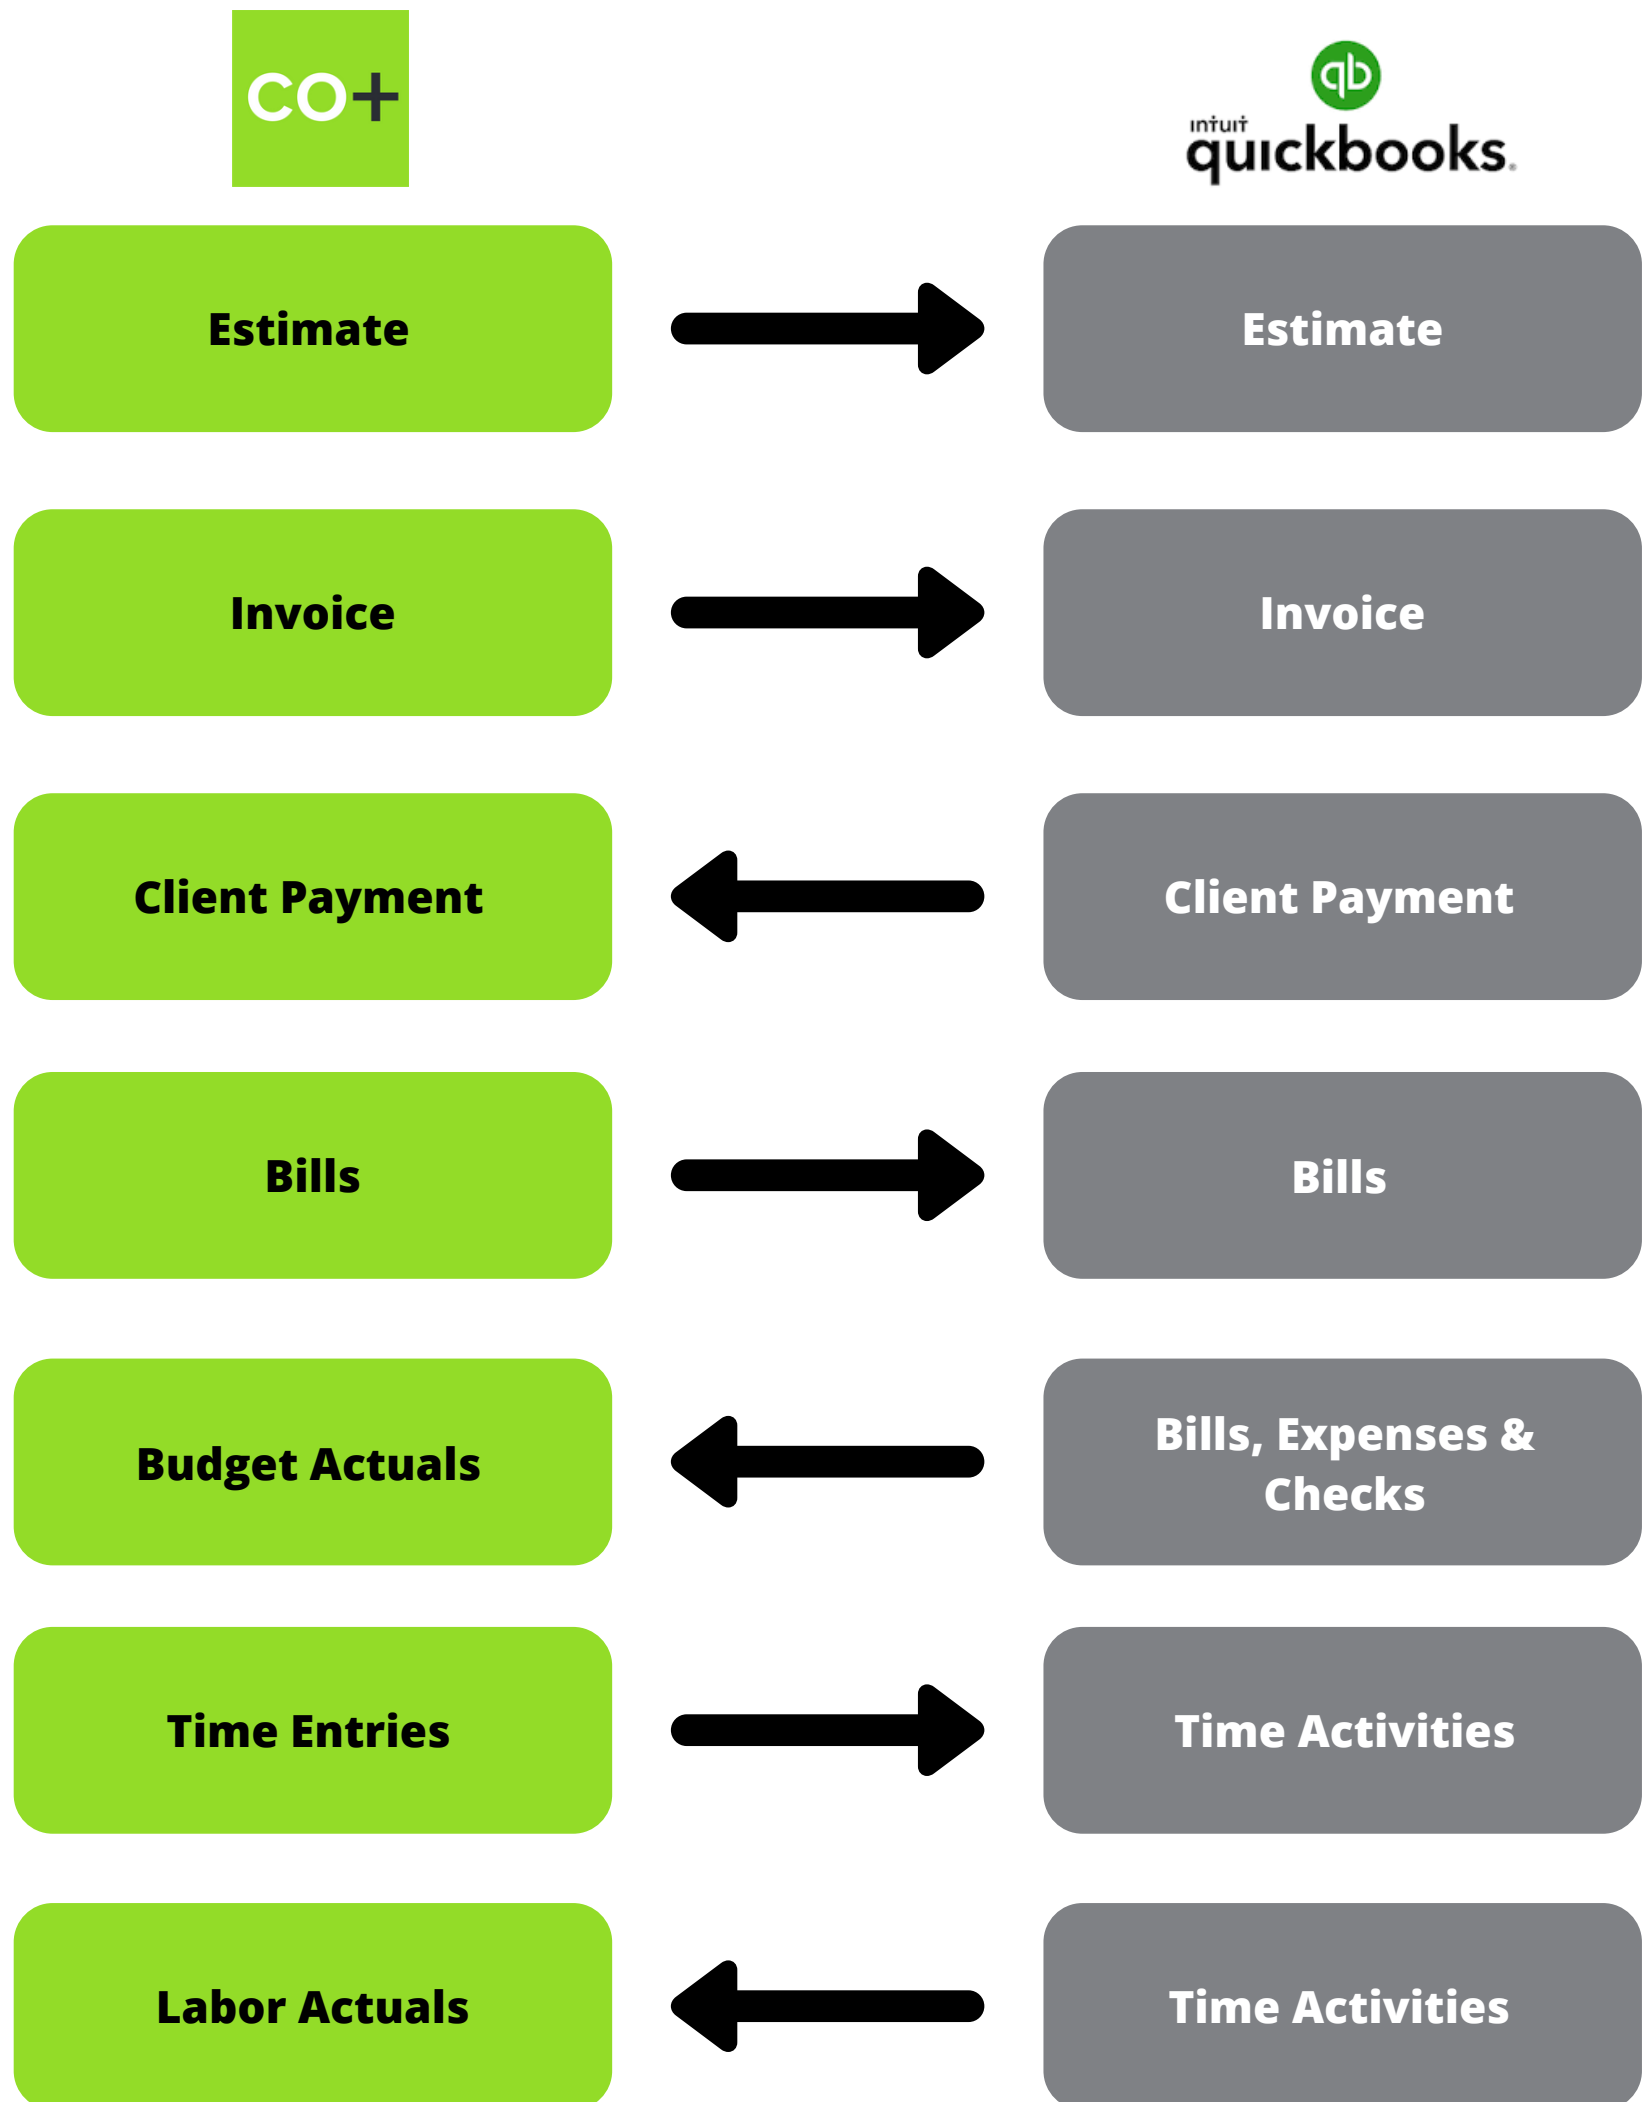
CO+

qb
intuit quickbooks.

Estimate

Estimate

Invoice

Invoice

Client Payment

Client Payment

Bills

Bills

Budget Actuals

Bills, Expenses & Checks

Time Entries

Time Activities

Labor Actuals

Time Activities